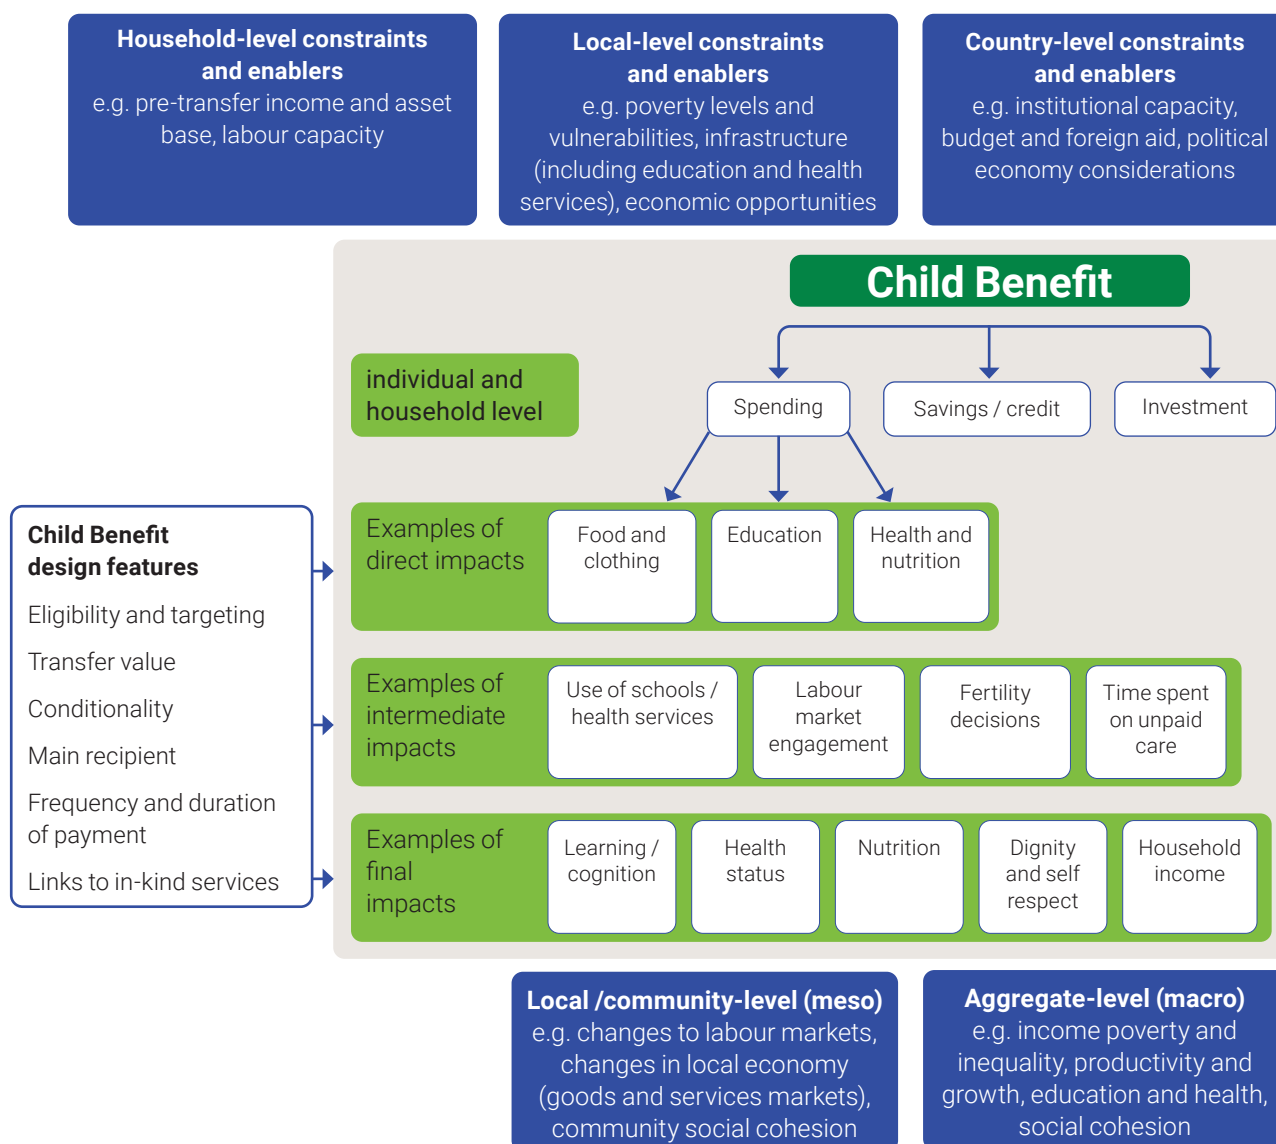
**Household-level constraints and enablers**
e.g. pre-transfer income and asset base, labour capacity

**Local-level constraints and enablers**
e.g. poverty levels and vulnerabilities, infrastructure (including education and health services), economic opportunities

**Country-level constraints and enablers**
e.g. institutional capacity, budget and foreign aid, political economy considerations

Child Benefit

individual and household level

Spending

Savings / credit

Investment

**Child Benefit design features**

Eligibility and targeting

Transfer value

Conditionality

Main recipient

Frequency and duration of payment

Links to in-kind services

Examples of direct impacts

Food and clothing

Education

Health and nutrition

Examples of intermediate impacts

Use of schools / health services

Labour market engagement

Fertility decisions

Time spent on unpaid care

Examples of final impacts

Learning / cognition

Health status

Nutrition

Dignity and self respect

Household income

**Local /community-level (meso)**
e.g. changes to labour markets, changes in local economy (goods and services markets), community social cohesion

**Aggregate-level (macro)**
e.g. income poverty and inequality, productivity and growth, education and health, social cohesion